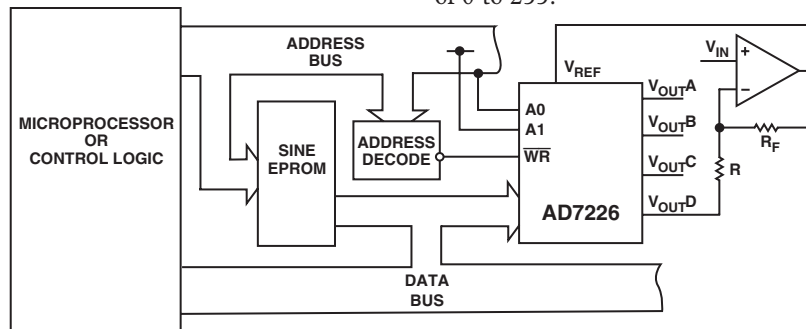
of 0 to 255.

ADDRESS BUS

MICROPROCESSOR OR CONTROL LOGIC

SINE EPROM

ADDRESS DECODE

A0
A1
$\overline{WR}$

$V_{REF}$

$V_{OUT}A$
$V_{OUT}B$
$V_{OUT}C$
$V_{OUT}D$

AD7226

$V_{IN}$
+
–
$R_F$
R

DATA BUS